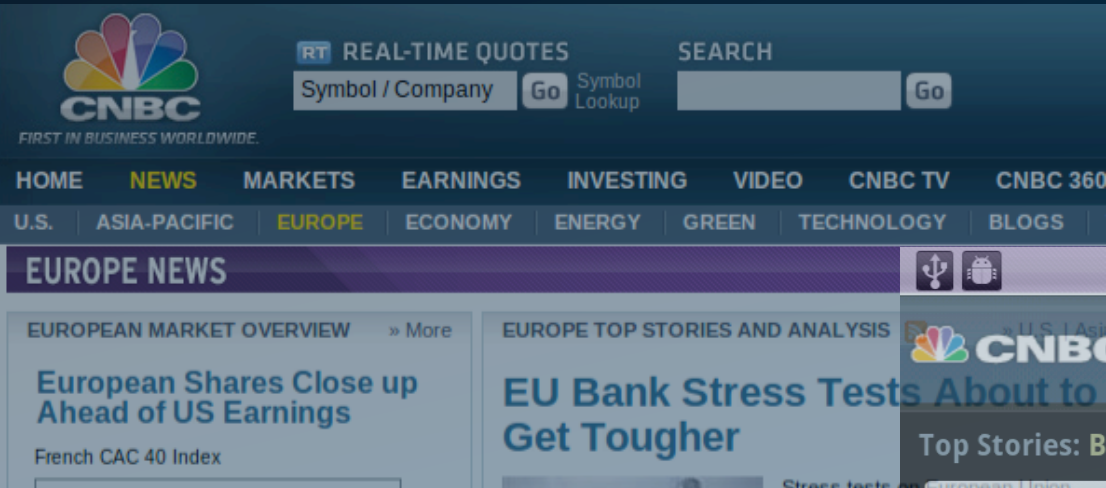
CNBC
FIRST IN BUSINESS WORLDWIDE.

RT REAL-TIME QUOTES
Symbol / Company
Go
Symbol Lookup

SEARCH
Go

HOME NEWS MARKETS EARNINGS INVESTING VIDEO CNBC TV CNBC 360

U.S. ASIA-PACIFIC EUROPE ECONOMY ENERGY GREEN TECHNOLOGY BLOGS

EUROPE NEWS

EUROPEAN MARKET OVERVIEW » More

European Shares Close up Ahead of US Earnings

French CAC 40 Index

EUROPE TOP STORIES AND ANALYSIS

EU Bank Stress Tests About to Get Tougher

Stress tests on European Union

CNBC
Top Stories: B